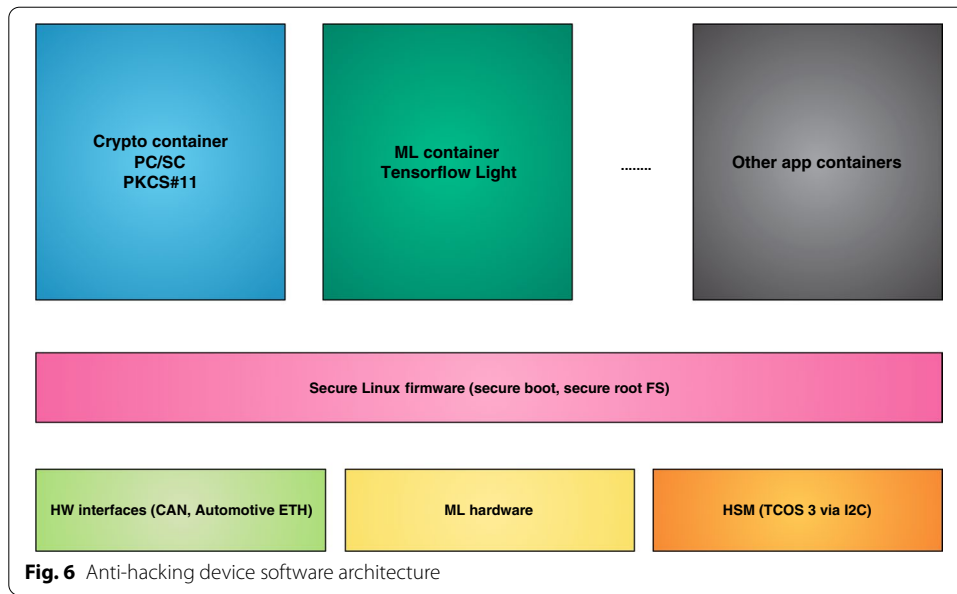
Crypto container
PC/SC
PKCS#11

ML container
Tensorflow Light

........

Other app containers

Secure Linux firmware (secure boot, secure root FS)

HW interfaces (CAN, Automotive ETH)

ML hardware

HSM (TCOS 3 via I2C)

**Fig. 6** Anti-hacking device software architecture